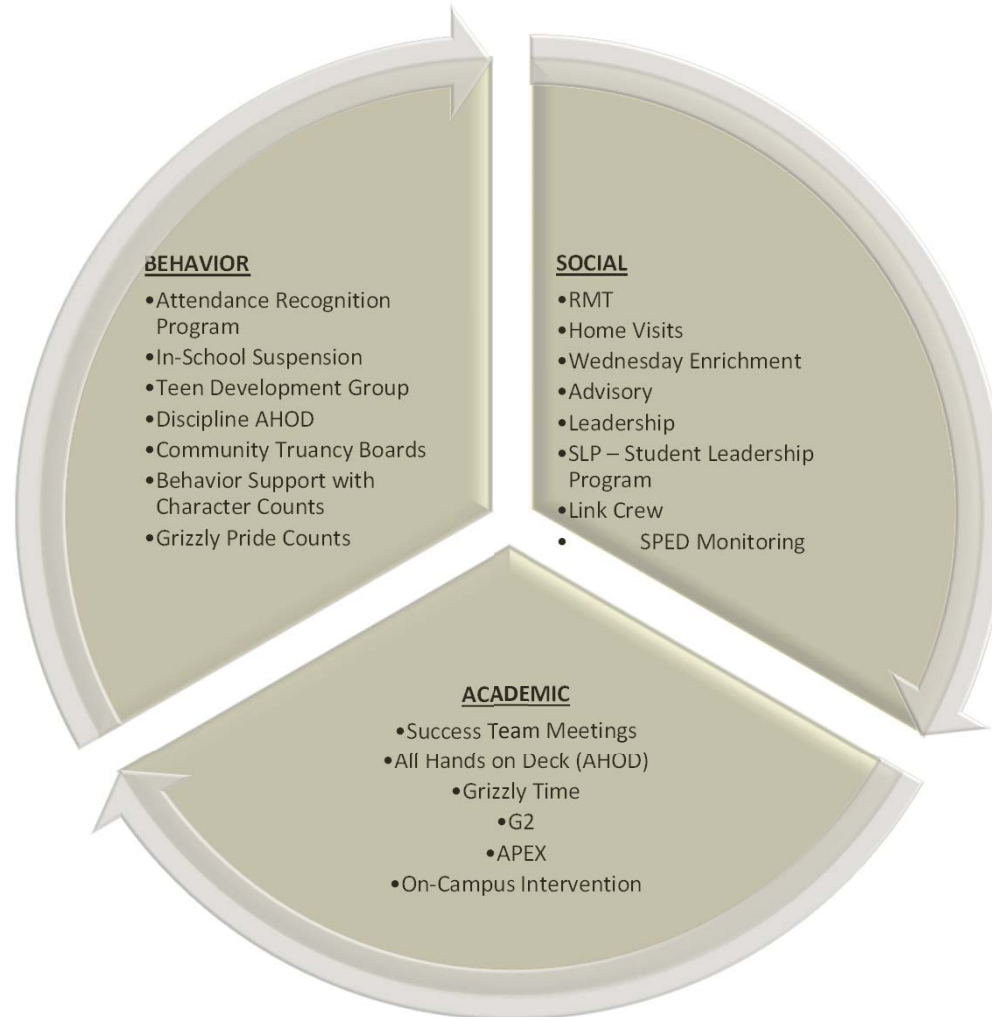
BEHAVIOR
•Attendance Recognition Program
•In-School Suspension
•Teen Development Group
•Discipline AHOD
•Community Truancy Boards
•Behavior Support with Character Counts
•Grizzly Pride Counts

SOCIAL
•RMT
•Home Visits
•Wednesday Enrichment
•Advisory
•Leadership
•SLP – Student Leadership Program
•Link Crew
• SPED Monitoring

ACADEMIC
•Success Team Meetings
•All Hands on Deck (AHOD)
•Grizzly Time
•G2
•APEX
•On-Campus Intervention